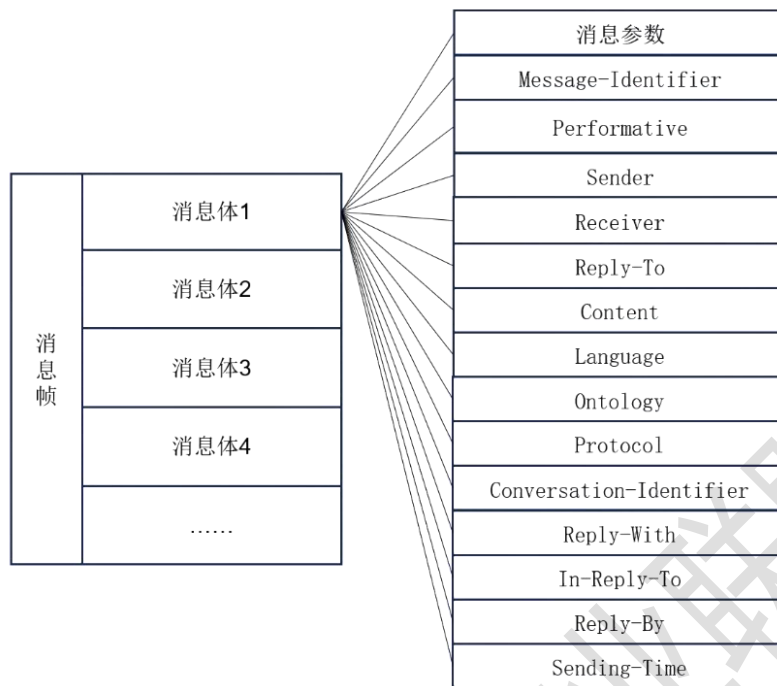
消息帧

| 消息体1 |
|---|
| 消息体2 |
| 消息体3 |
| 消息体4 |
| …… |

| 消息参数 |
|---|
| Message-Identifier |
| Performative |
| Sender |
| Receiver |
| Reply-To |
| Content |
| Language |
| Ontology |
| Protocol |
| Conversation-Identifier |
| Reply-With |
| In-Reply-To |
| Reply-By |
| Sending-Time |